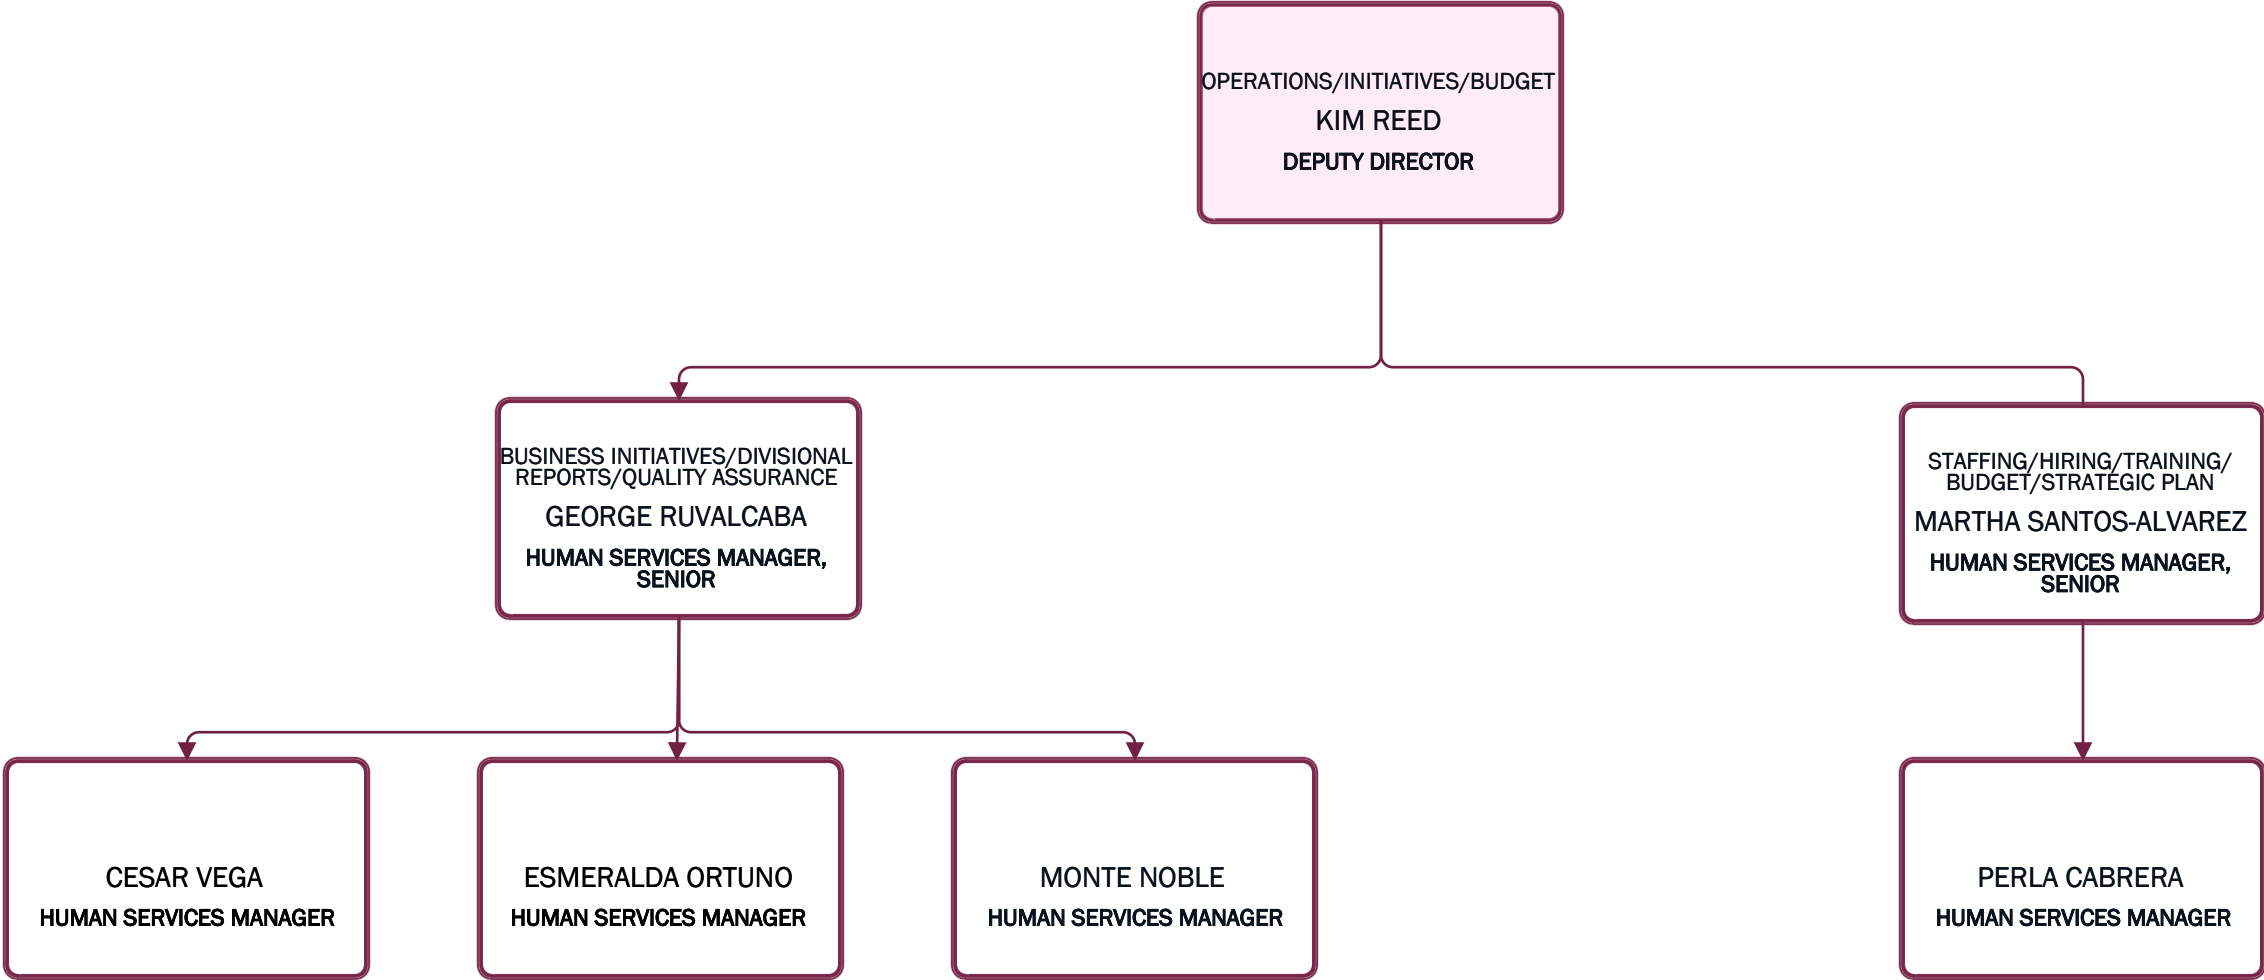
OPERATIONS/INITIATIVES/BUDGET
KIM REED
DEPUTY DIRECTOR

BUSINESS INITIATIVES/DIVISIONAL REPORTS/QUALITY ASSURANCE
GEORGE RUVALCABA
HUMAN SERVICES MANAGER, SENIOR

STAFFING/HIRING/TRAINING/ BUDGET/STRATEGIC PLAN
MARTHA SANTOS-ALVAREZ
HUMAN SERVICES MANAGER, SENIOR

CESAR VEGA
HUMAN SERVICES MANAGER

ESMERALDA ORTUNO
HUMAN SERVICES MANAGER

MONTE NOBLE
HUMAN SERVICES MANAGER

PERLA CABRERA
HUMAN SERVICES MANAGER